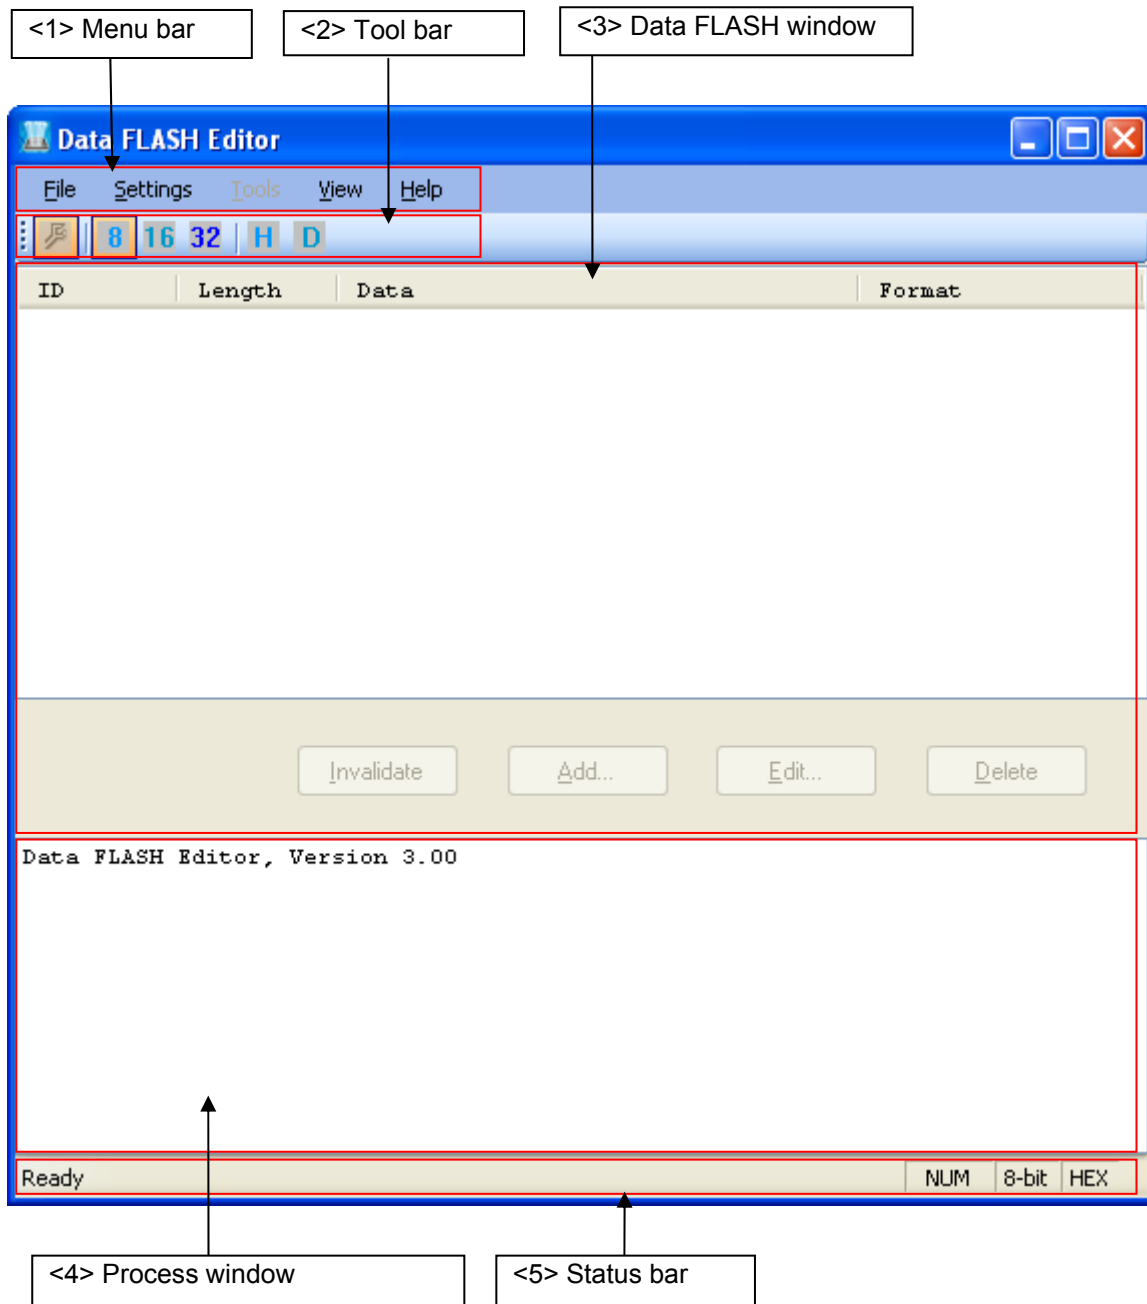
<1> Menu bar

<2> Tool bar

<3> Data FLASH window

Data FLASH Editor

File Settings Tools View Help

8 16 32 H D

| ID | Length | Data | Format |
|---|---|---|---|

Invalidate Add... Edit... Delete

Data FLASH Editor, Version 3.00

Ready NUM 8-bit HEX

<4> Process window

<5> Status bar